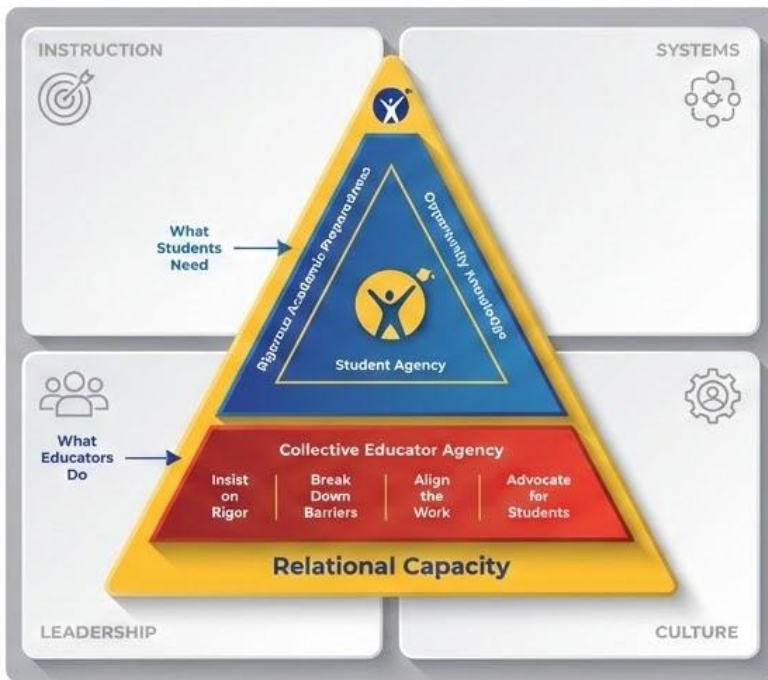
INSTRUCTION

SYSTEMS

What Students Need

Rigorous Academic Preparedness

Opportunity Knowledge

Student Agency

What Educators Do

Collective Educator Agency

Insist on Rigor

Break Down Barriers

Align the Work

Advocate for Students

Relational Capacity

LEADERSHIP

CULTURE